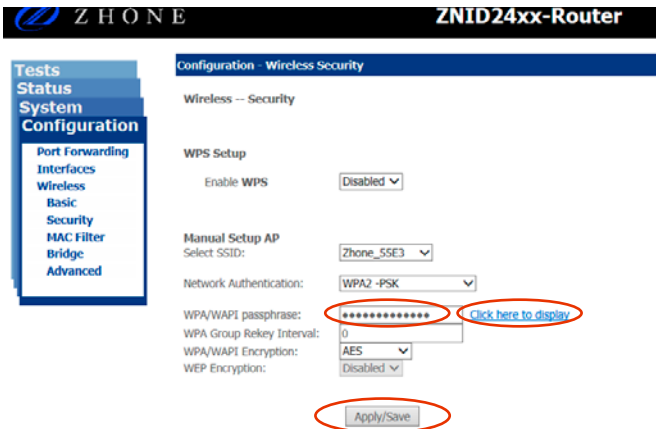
ZHONE

ZNID24xx-Router

Tests
Status
System
Configuration

Port Forwarding
Interfaces
Wireless
Basic
Security
MAC Filter
Bridge
Advanced

Configuration - Wireless Security

Wireless -- Security

WPS Setup

Enable WPS Disabled

Manual Setup AP
Select SSID: Zhone_55E3

Network Authentication: WPA2 -PSK

WPA/WAPI passphrase: •••••••••••••• Click here to display
WPA Group Rekey Interval: 0
WPA/WAPI Encryption: AES
WEP Encryption: Disabled

Apply/Save